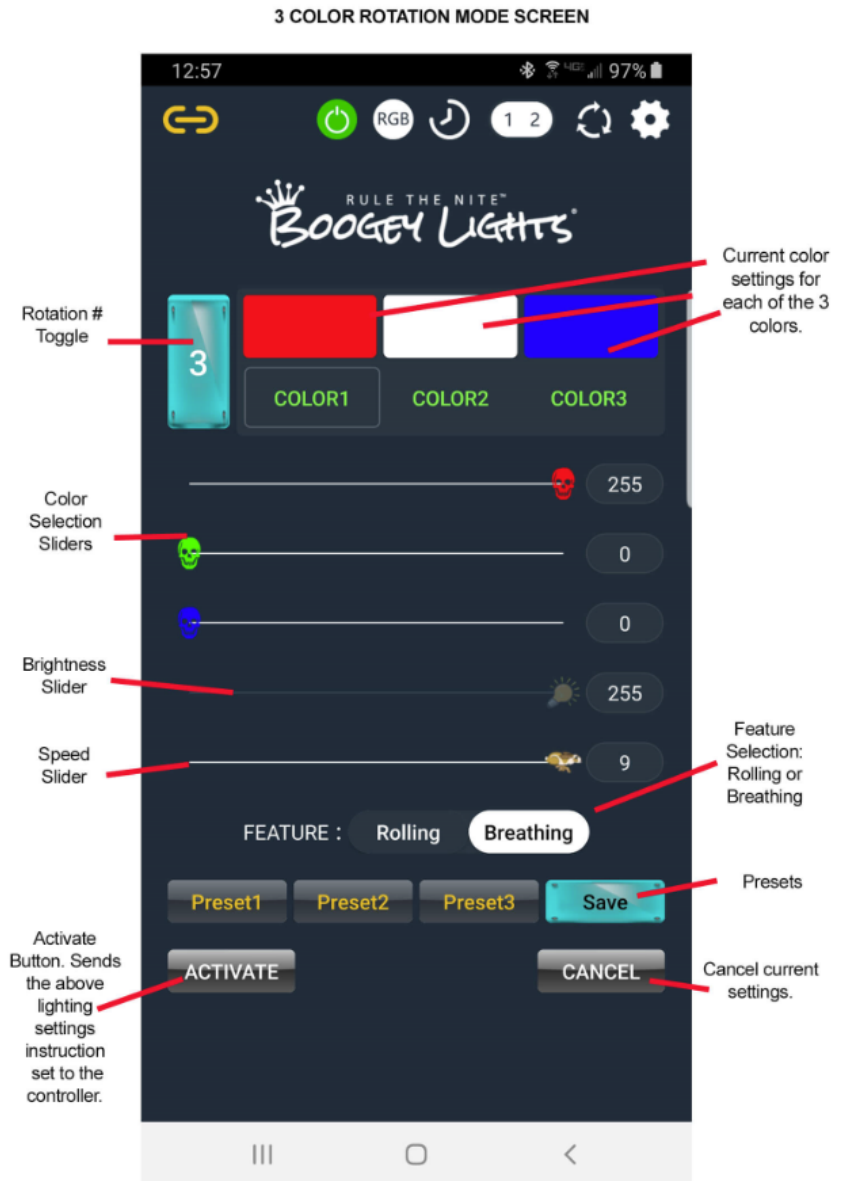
3 COLOR ROTATION MODE SCREEN

12:57

97%

RGB

1 2

RULE THE NITE™

BOOGEY LIGHTS®

Current color settings for each of the 3 colors.

Rotation # Toggle

3

COLOR1

COLOR2

COLOR3

255

Color Selection Sliders

0

0

Brightness Slider

255

Speed Slider

9

Feature Selection: Rolling or Breathing

FEATURE :

Rolling

Breathing

Preset1

Preset2

Preset3

Save

Presets

Activate Button. Sends the above lighting settings instruction set to the controller.

ACTIVATE

CANCEL

Cancel current settings.